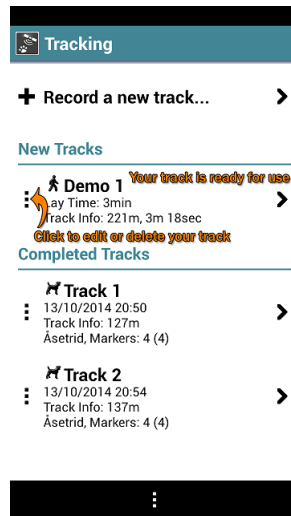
Tracking

Record a new track...

New Tracks

Demo 1
Your track is ready for use
Lay Time: 3min
Track Info: 221m, 3m 18sec
Click to edit or delete your track

Completed Tracks

Track 1
13/10/2014 20:50
Track Info: 127m
Åsetrid, Markers: 4 (4)

Track 2
13/10/2014 20:54
Track Info: 137m
Åsetrid, Markers: 4 (4)